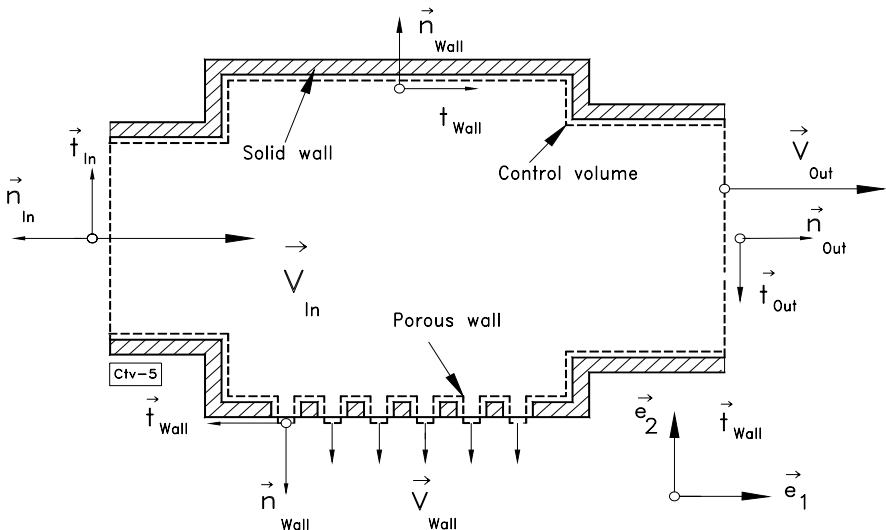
$\vec{n}_{Wall}$
$t_{Wall}$
Solid wall
$\vec{t}_{In}$
$\vec{n}_{In}$
Control volume
$\vec{V}_{Out}$
$\vec{n}_{Out}$
$\vec{t}_{Out}$
$\vec{V}_{In}$
Porous wall
Ctv-5
$\vec{t}_{Wall}$
$\vec{e}_2$
$\vec{t}_{Wall}$
$\vec{n}_{Wall}$
$\vec{V}_{Wall}$
$\vec{e}_1$